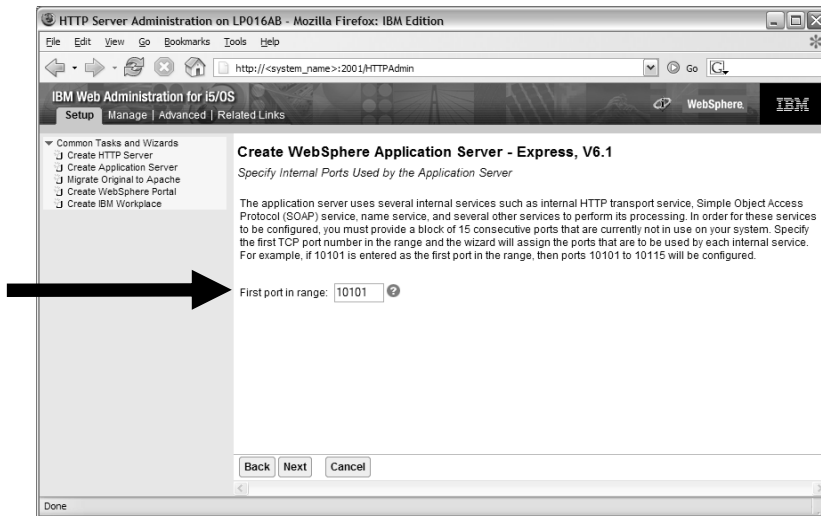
HTTP Server Administration on LP016AB - Mozilla Firefox: IBM Edition

File Edit View Go Bookmarks Tools Help

http://<system_name>:2001/HTTPAdmin

Go

IBM Web Administration for i5/OS

Setup | Manage | Advanced | Related Links

WebSphere. IBM

Common Tasks and Wizards
Create HTTP Server
Create Application Server
Migrate Original to Apache
Create WebSphere Portal
Create IBM Workplace

Create WebSphere Application Server - Express, V6.1

Specify Internal Ports Used by the Application Server

The application server uses several internal services such as internal HTTP transport service, Simple Object Access Protocol (SOAP) service, name service, and several other services to perform its processing. In order for these services to be configured, you must provide a block of 15 consecutive ports that are currently not in use on your system. Specify the first TCP port number in the range and the wizard will assign the ports that are to be used by each internal service. For example, if 10101 is entered as the first port in the range, then ports 10101 to 10115 will be configured.

First port in range: 10101

Back Next Cancel

Done